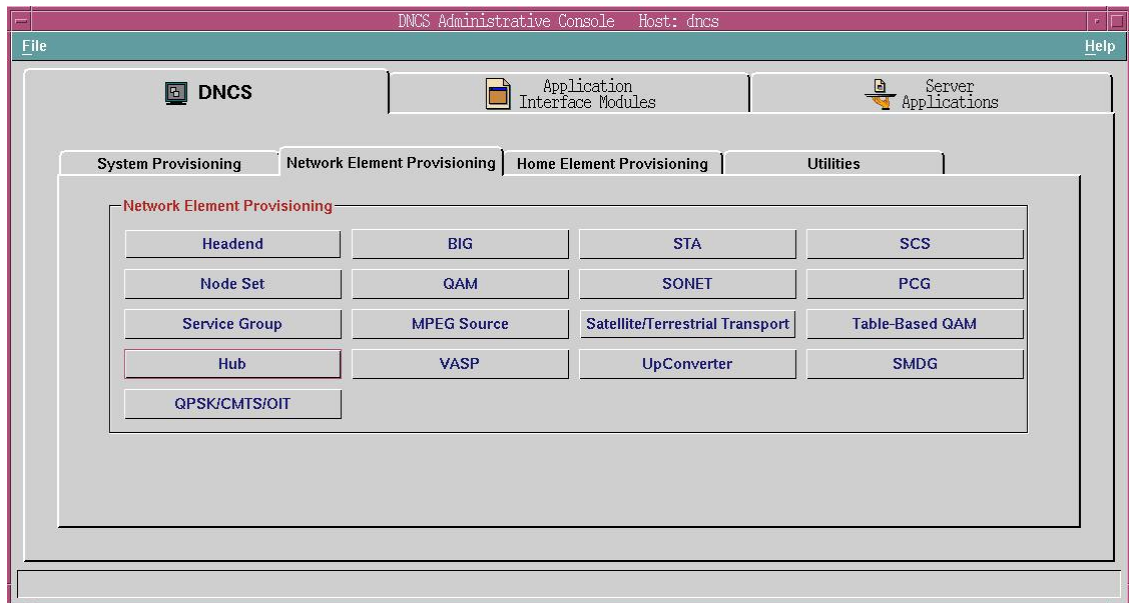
DNCS Administrative Console Host: dncs

File

Help

DNCS

Application Interface Modules

Server Applications

System Provisioning

Network Element Provisioning

Home Element Provisioning

Utilities

Network Element Provisioning

| Headend | BIG | STA | SCS |
|---|---|---|---|
| Node Set | QAM | SONET | PCG |
| Service Group | MPEG Source | Satellite/Terrestrial Transport | Table-Based QAM |
| Hub | VASP | UpConverter | SMDG |
| QPSK/CMTS/OIT | | | |